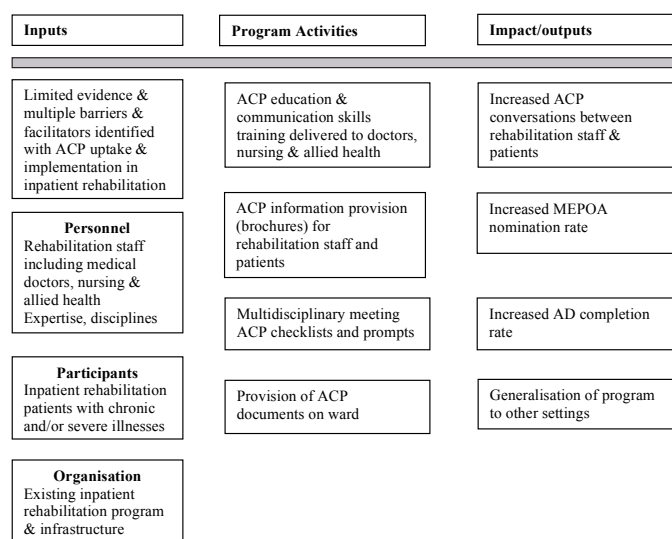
Inputs

Program Activities

Impact/outputs

Limited evidence & multiple barriers & facilitators identified with ACP uptake & implementation in inpatient rehabilitation

Personnel
Rehabilitation staff including medical doctors, nursing & allied health
Expertise, disciplines

Participants
Inpatient rehabilitation patients with chronic and/or severe illnesses

Organisation
Existing inpatient rehabilitation program & infrastructure

ACP education & communication skills training delivered to doctors, nursing & allied health

ACP information provision (brochures) for rehabilitation staff and patients

Multidisciplinary meeting ACP checklists and prompts

Provision of ACP documents on ward

Increased ACP conversations between rehabilitation staff & patients

Increased MEPOA nomination rate

Increased AD completion rate

Generalisation of program to other settings